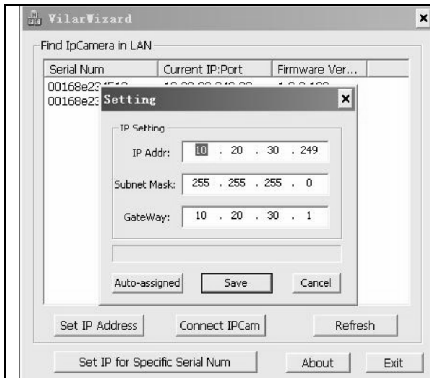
VilarWizard

Find IpCamera in LAN

| Serial Num | Current IP:Port | Firmware Ver... |
|---|---|---|
| 00168e23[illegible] | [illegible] | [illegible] |
| 00168e23 | | |

Setting

IP Setting

IP Addr: 10 . 20 . 30 . 249

Subnet Mask: 255 . 255 . 255 . 0

GateWay: 10 . 20 . 30 . 1

Auto-assigned Save Cancel

Set IP Address Connect IPCam Refresh

Set IP for Specific Serial Num About Exit